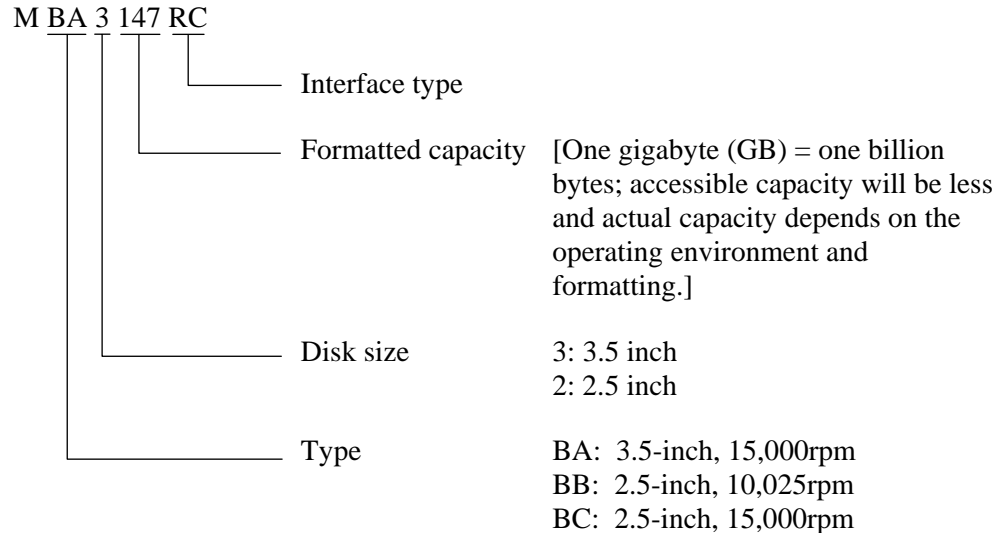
M BA 3 147 RC

Interface type

Formatted capacity [One gigabyte (GB) = one billion bytes; accessible capacity will be less and actual capacity depends on the operating environment and formatting.]

Disk size 3: 3.5 inch
2: 2.5 inch

Type BA: 3.5-inch, 15,000rpm
BB: 2.5-inch, 10,025rpm
BC: 2.5-inch, 15,000rpm